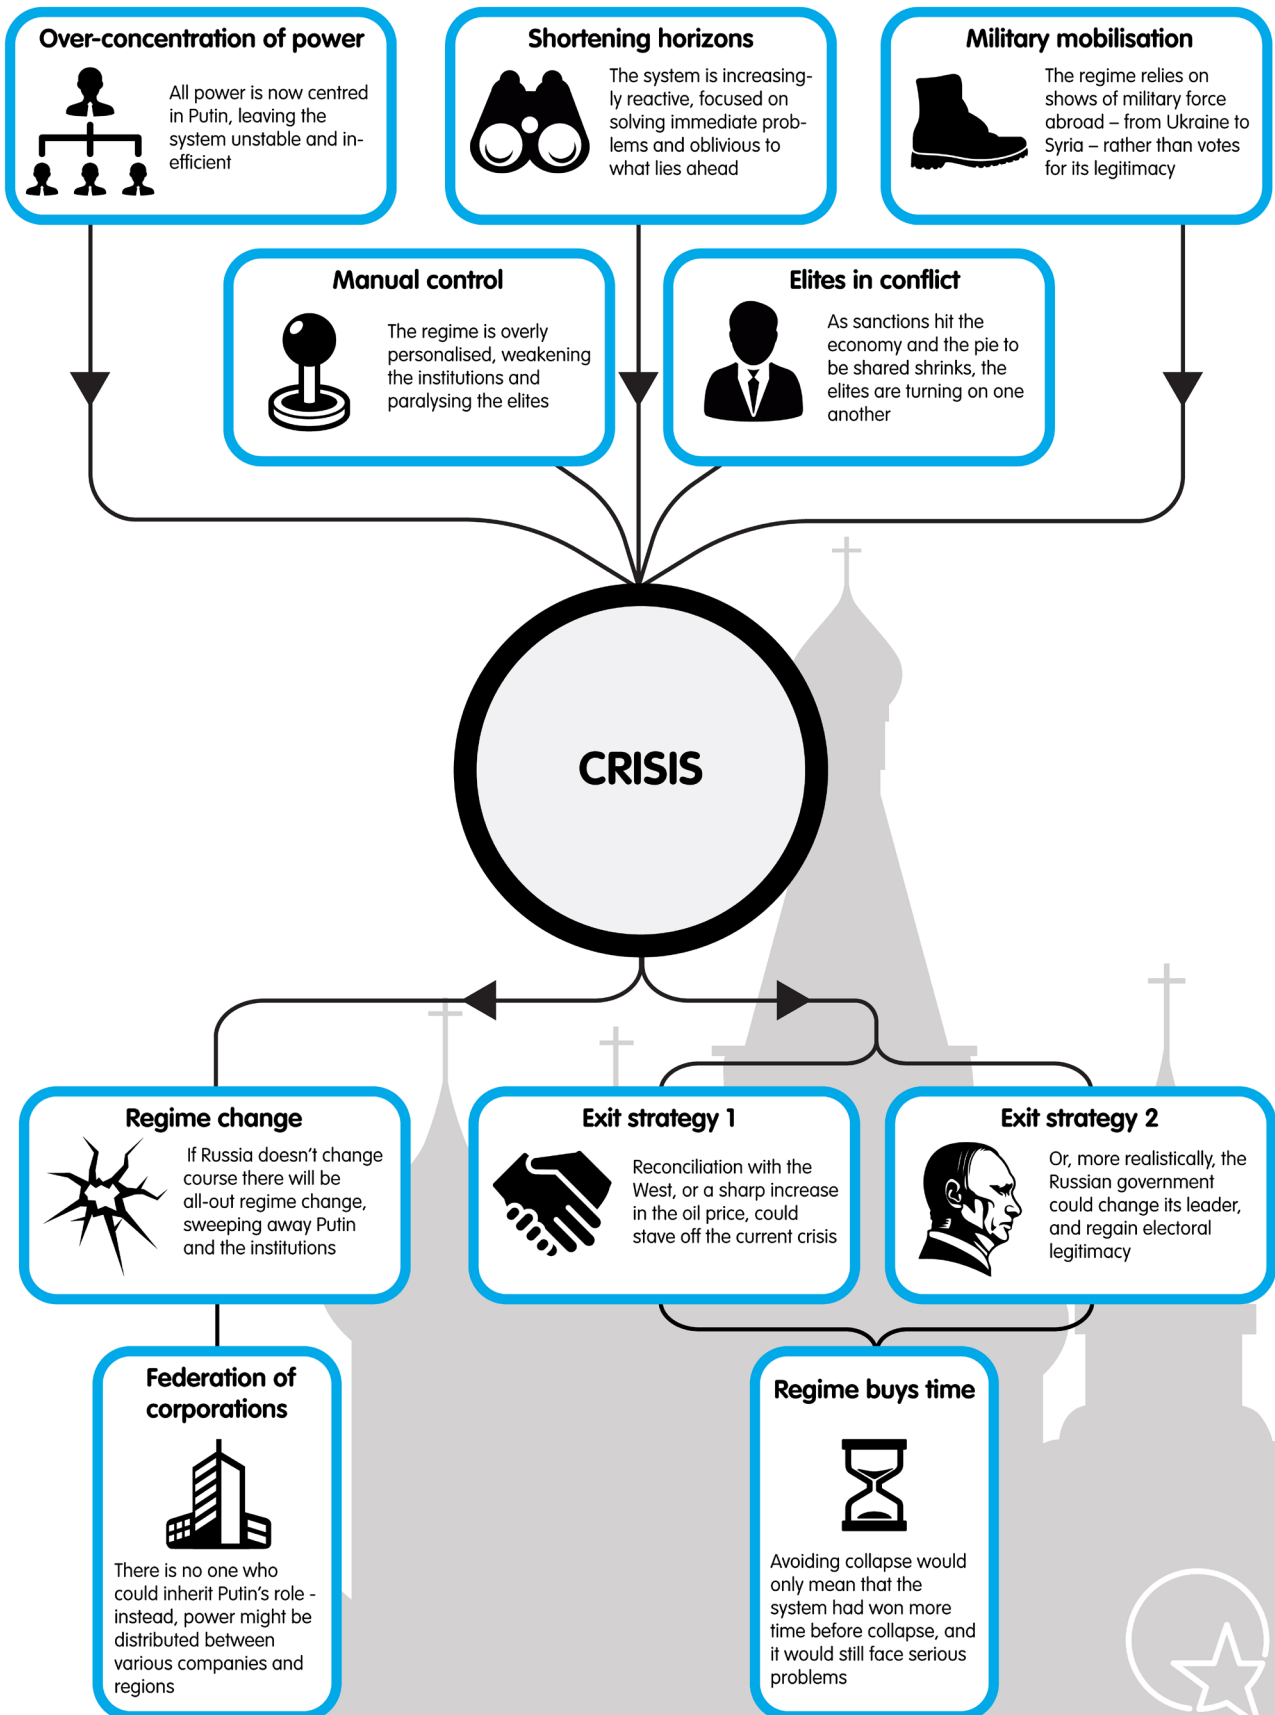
Over-concentration of power

All power is now centred in Putin, leaving the system unstable and inefficient

Shortening horizons

The system is increasingly reactive, focused on solving immediate problems and oblivious to what lies ahead

Military mobilisation

The regime relies on shows of military force abroad – from Ukraine to Syria – rather than votes for its legitimacy

Manual control

The regime is overly personalised, weakening the institutions and paralysing the elites

Elites in conflict

As sanctions hit the economy and the pie to be shared shrinks, the elites are turning on one another

CRISIS

Regime change

If Russia doesn't change course there will be all-out regime change, sweeping away Putin and the institutions

Exit strategy 1

Reconciliation with the West, or a sharp increase in the oil price, could stave off the current crisis

Exit strategy 2

Or, more realistically, the Russian government could change its leader, and regain electoral legitimacy

Federation of corporations

There is no one who could inherit Putin's role - instead, power might be distributed between various companies and regions

Regime buys time

Avoiding collapse would only mean that the system had won more time before collapse, and it would still face serious problems